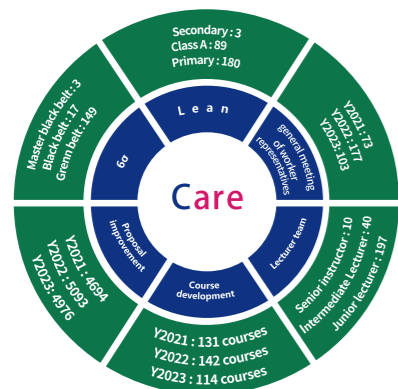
Care

Lean

Secondary : 3
Class A : 89
Primary : 180

general meeting of worker representatives

Y2021 : 73
Y2022 : 177
Y2023 : 103

Lecturer team

Senior instructor : 10
Intermediate Lecturer : 40
Junior lecturer : 197

Course development

Y2021 : 131 courses
Y2022 : 142 courses
Y2023 : 114 courses

Proposal improvement

Y2021 : 4694
Y2022 : 5093
Y2023 : 4976

6σ

Master black belt : 3
Black belt : 17
Grenn belt : 149